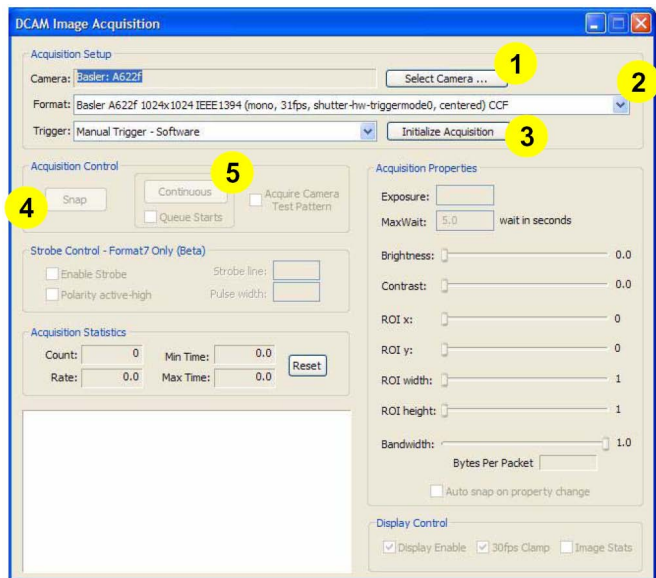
DCAM Image Acquisition

Acquisition Setup

Camera: Basler: A622f

Select Camera ...

1

2

Format: Basler A622f 1024x1024 IEEE1394 (mono, 31fps, shutter-hw-triggermode0, centered) CCF

Trigger: Manual Trigger - Software

Initialize Acquisition

3

Acquisition Control

5

4

Snap

Continuous

Queue Starts

Acquire Camera Test Pattern

Strobe Control - Format7 Only (Beta)

Enable Strobe

Strobe line:

Polarity active-high

Pulse width:

Acquisition Statistics

Count: 0

Min Time: 0.0

Rate: 0.0

Max Time: 0.0

Reset

Acquisition Properties

Exposure:

MaxWait: 5.0 wait in seconds

Brightness: 0.0

Contrast: 0.0

ROI x: 0

ROI y: 0

ROI width: 1

ROI height: 1

Bandwidth: 1.0

Bytes Per Packet

Auto snap on property change

Display Control

Display Enable

30fps Clamp

Image Stats